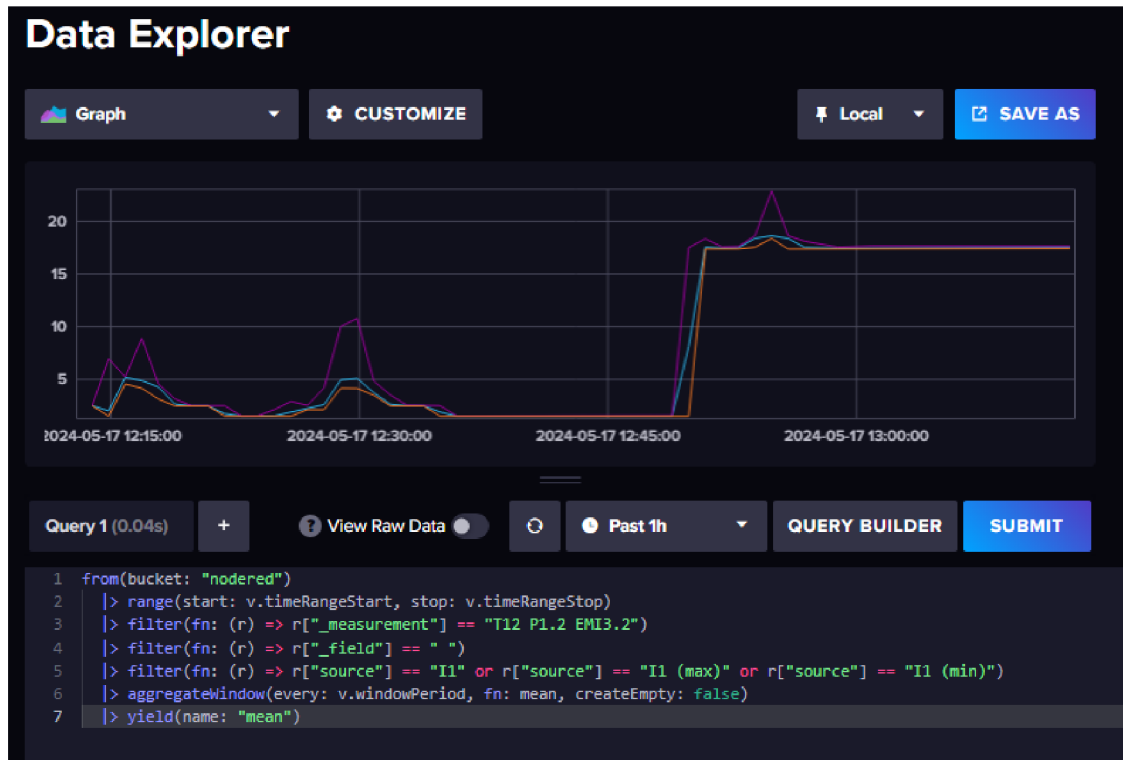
Data Explorer

Graph

CUSTOMIZE

Local

SAVE AS

20
15
10
5

2024-05-17 12:15:00
2024-05-17 12:30:00
2024-05-17 12:45:00
2024-05-17 13:00:00

Query 1 (0.04s)

+

View Raw Data

Past 1h

QUERY BUILDER

SUBMIT

1 from(bucket: "nodered")
2 |> range(start: v.timeRangeStart, stop: v.timeRangeStop)
3 |> filter(fn: (r) => r["_measurement"] == "T12 P1.2 EMI3.2")
4 |> filter(fn: (r) => r["_field"] == " ")
5 |> filter(fn: (r) => r["source"] == "I1" or r["source"] == "I1 (max)" or r["source"] == "I1 (min)")
6 |> aggregateWindow(every: v.windowPeriod, fn: mean, createEmpty: false)
7 |> yield(name: "mean")